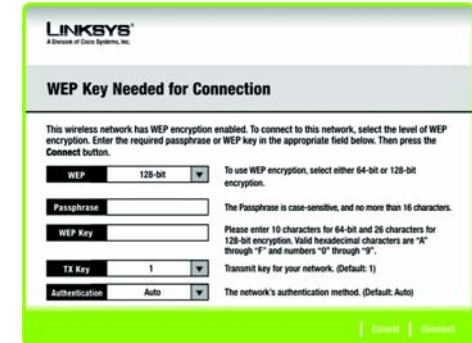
LINKSYS®
A Division of Cisco Systems, Inc.

WEP Key Needed for Connection

This wireless network has WEP encryption enabled. To connect to this network, select the level of WEP encryption. Enter the required passphrase or WEP key in the appropriate field below. Then press the Connect button.

WEP 128-bit
To use WEP encryption, select either 64-bit or 128-bit encryption.

Passphrase
The Passphrase is case-sensitive, and no more than 16 characters.

WEP Key
Please enter 10 characters for 64-bit and 26 characters for 128-bit encryption. Valid hexadecimal characters are "A" through "F" and numbers "0" through "9".

TX Key 1
Transmit key for your network. (Default: 1)

Authentication Auto
The network's authentication method. (Default: Auto)

Cancel | Connect